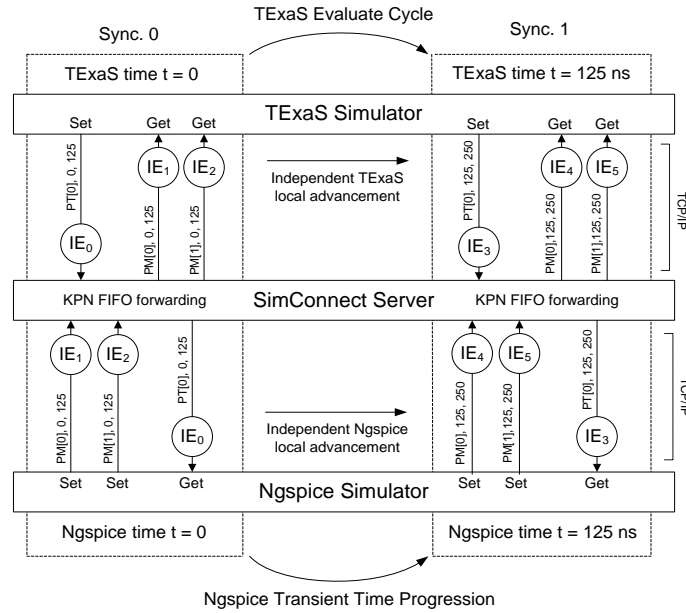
TExaS Evaluate Cycle

Sync. 0

Sync. 1

TExaS time t = 0

TExaS time t = 125 ns

TExaS Simulator

Set

Get

Get

Set

Get

Get

IE$_1$

IE$_2$

Independent TExaS local advancement

IE$_4$

IE$_5$

TCP/IP

PT[0], 0, 125

PM[0], 0, 125

PM[1], 0, 125

PT[0], 125, 250

PM[0],125, 250

PM[1],125, 250

IE$_0$

IE$_3$

KPN FIFO forwarding

SimConnect Server

KPN FIFO forwarding

IE$_1$

IE$_2$

IE$_4$

IE$_5$

TCP/IP

PM[0], 0, 125

PM[1], 0, 125

PT[0], 0, 125

PM[0], 125, 250

PM[1],125, 250

PT[0], 125, 250

IE$_0$

Independent Ngspice local advancement

IE$_3$

Set

Set

Get

Set

Set

Get

Ngspice Simulator

Ngspice time t = 0

Ngspice time t = 125 ns

Ngspice Transient Time Progression